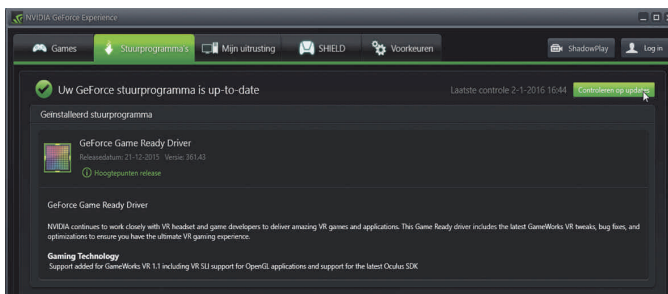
NVIDIA GeForce Experience

Games
Stuurprogramma's
Mijn uitrusting
SHIELD
Voorkeuren
ShadowPlay
Log in

Uw GeForce stuurprogramma is up-to-date
Laatste controle 2-1-2016 16:44
Controleren op updates

Geinstalleerd stuurprogramma

GeForce Game Ready Driver
Releasedatum: 21-12-2015 Versie: 361.43
Hoogtepunten release

GeForce Game Ready Driver

NVIDIA continues to work closely with VR headset and game developers to deliver amazing VR games and applications. This Game Ready driver includes the latest GameWorks VR tweaks, bug fixes, and optimizations to ensure you have the ultimate VR gaming experience.

Gaming Technology
Support added for GameWorks VR 1.1 including VR SLI support for OpenGL applications and support for the latest Oculus SDK